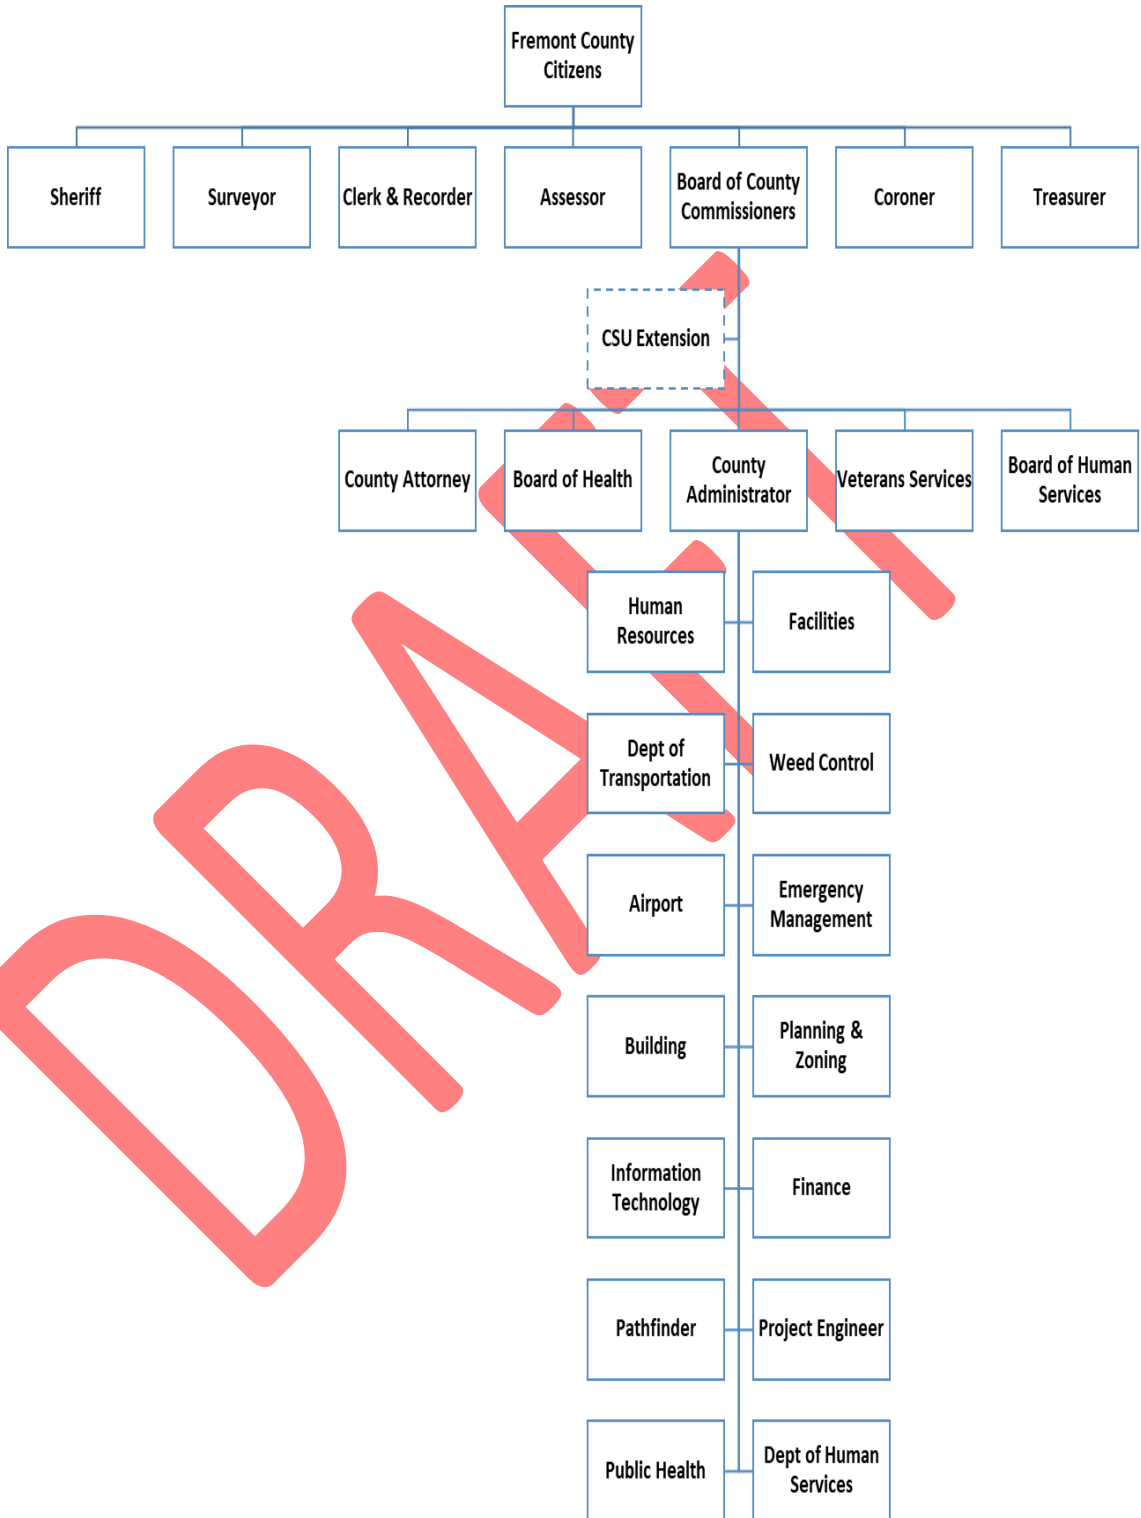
Fremont County Citizens

Sheriff

Surveyor

Clerk & Recorder

Assessor

Board of County Commissioners

Coroner

Treasurer

CSU Extension

County Attorney

Board of Health

County Administrator

Veterans Services

Board of Human Services

Human Resources

Facilities

Dept of Transportation

Weed Control

Airport

Emergency Management

Building

Planning & Zoning

Information Technology

Finance

Pathfinder

Project Engineer

Public Health

Dept of Human Services

DRAFT